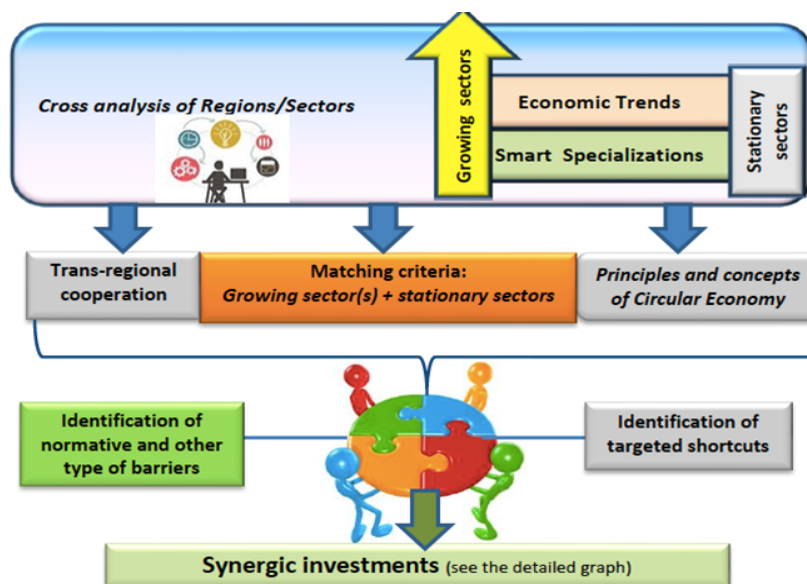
Cross analysis of Regions/Sectors

Growing sectors

Economic Trends

Smart Specializations

Stationary sectors

Trans-regional cooperation

Matching criteria:
Growing sector(s) + stationary sectors

Principles and concepts of Circular Economy

Identification of normative and other type of barriers

Identification of targeted shortcuts

Synergic investments (see the detailed graph)